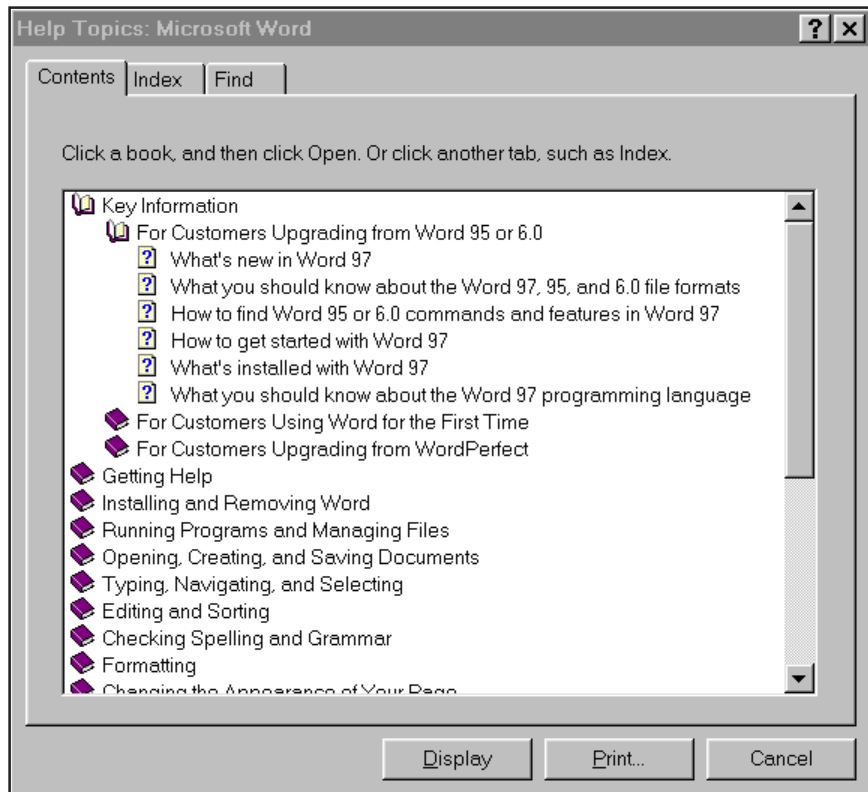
Help Topics: Microsoft Word

?

Contents Index Find

Click a book, and then click Open. Or click another tab, such as Index.

Key Information
For Customers Upgrading from Word 95 or 6.0
What's new in Word 97
What you should know about the Word 97, 95, and 6.0 file formats
How to find Word 95 or 6.0 commands and features in Word 97
How to get started with Word 97
What's installed with Word 97
What you should know about the Word 97 programming language
For Customers Using Word for the First Time
For Customers Upgrading from WordPerfect
Getting Help
Installing and Removing Word
Running Programs and Managing Files
Opening, Creating, and Saving Documents
Typing, Navigating, and Selecting
Editing and Sorting
Checking Spelling and Grammar
Formatting
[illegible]

Display Print... Cancel